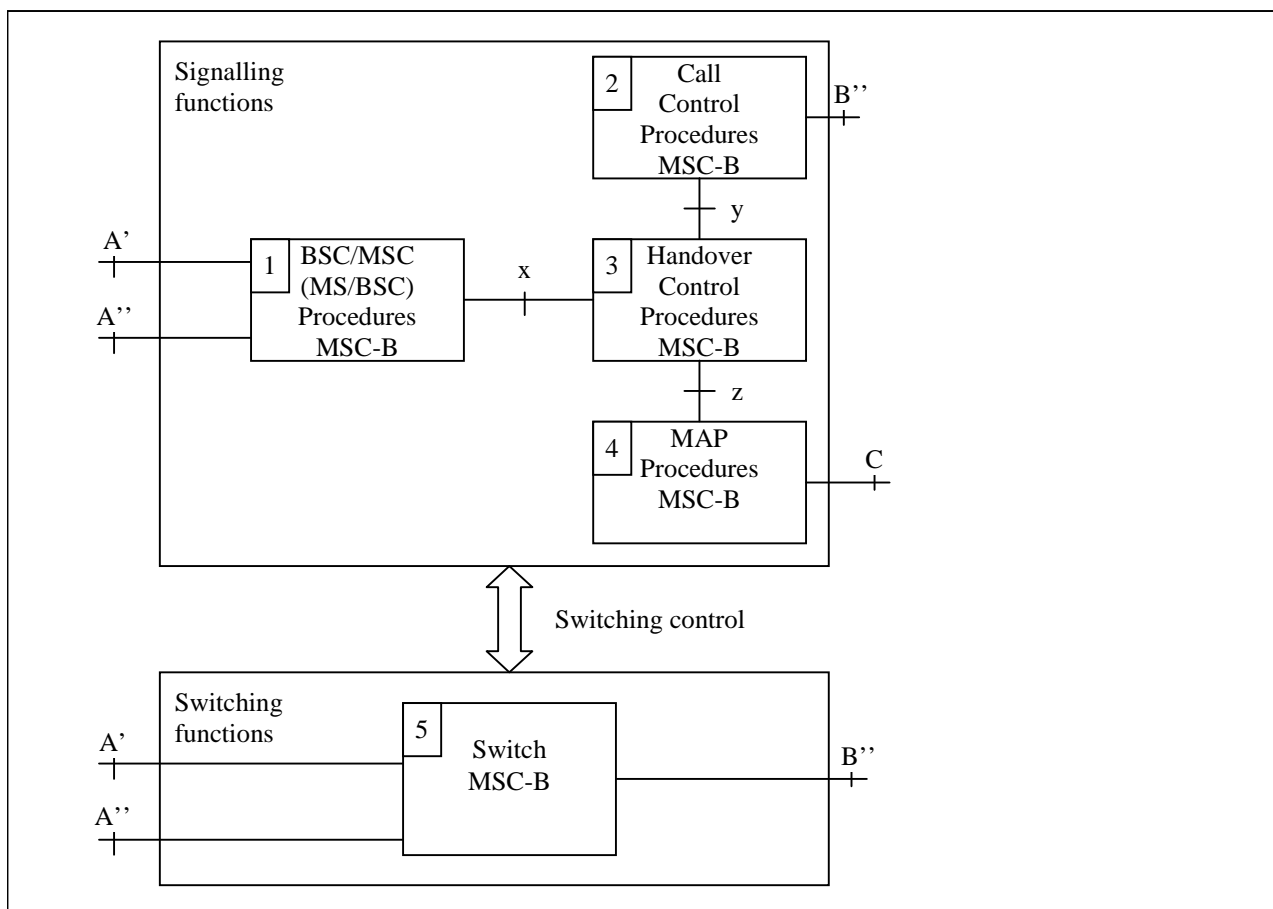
Signalling functions

2 Call Control Procedures MSC-B

B''

y

A'

1 BSC/MSC (MS/BSC) Procedures MSC-B

x

3 Handover Control Procedures MSC-B

A''

z

4 MAP Procedures MSC-B

C

Switching control

Switching functions

A'

5 Switch MSC-B

B''

A''